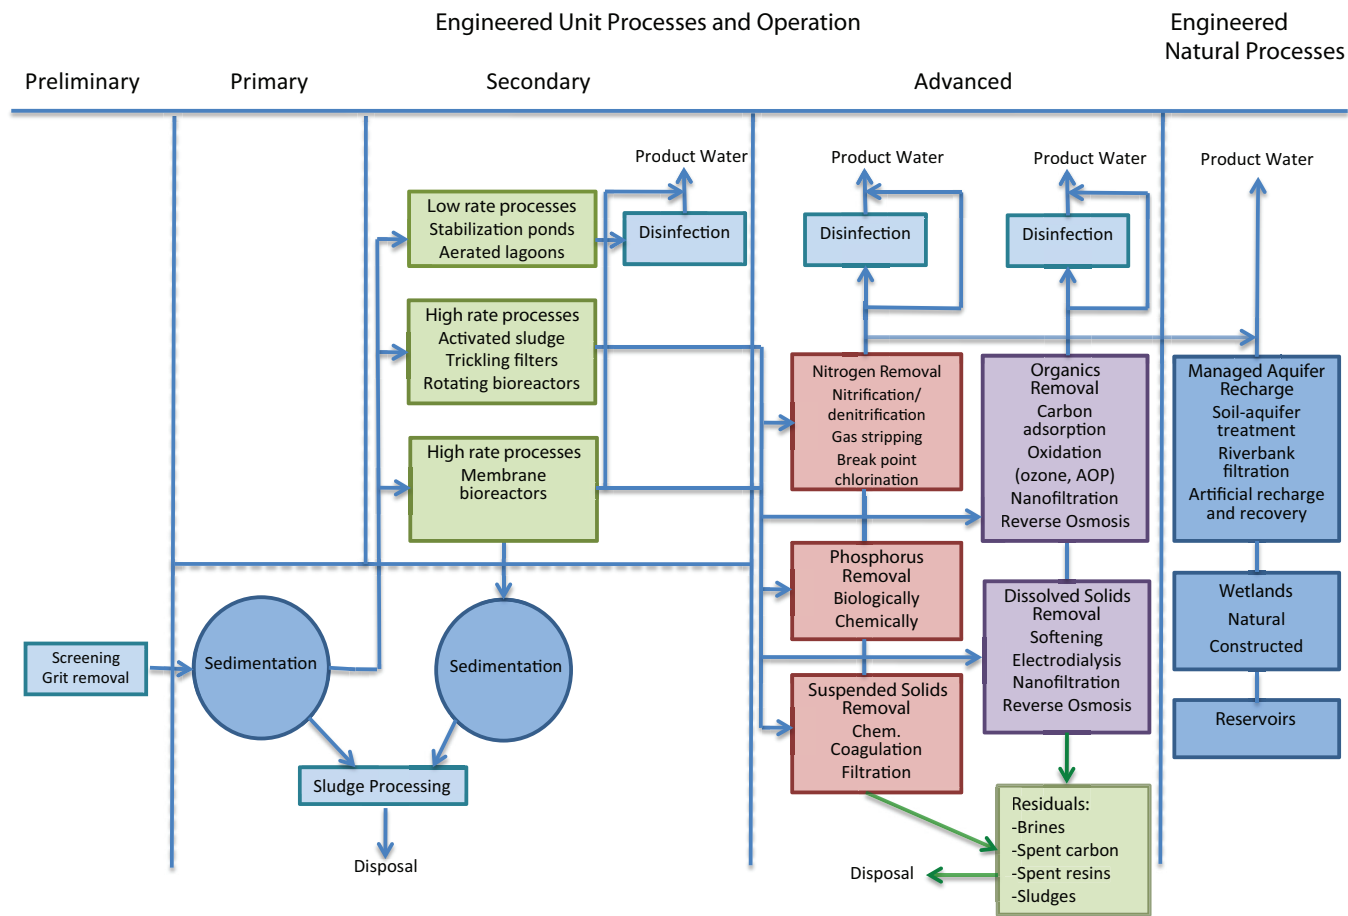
Engineered Unit Processes and Operation

Engineered Natural Processes

Preliminary

Primary

Secondary

Advanced

Product Water

Product Water

Product Water

Product Water

Low rate processes
Stabilization ponds
Aerated lagoons

Disinfection

Disinfection

Disinfection

High rate processes
Activated sludge
Trickling filters
Rotating bioreactors

Nitrogen Removal
Nitrification/ denitrification
Gas stripping
Break point chlorination

Organics Removal
Carbon adsorption
Oxidation (ozone, AOP)
Nanofiltration
Reverse Osmosis

Managed Aquifer Recharge
Soil-aquifer treatment
Riverbank filtration
Artificial recharge and recovery

High rate processes
Membrane bioreactors

Phosphorus Removal
Biologically
Chemically

Dissolved Solids Removal
Softening
Electrodialysis
Nanofiltration
Reverse Osmosis

Wetlands
Natural
Constructed

Screening
Grit removal

Sedimentation

Sedimentation

Suspended Solids Removal
Chem. Coagulation
Filtration

Reservoirs

Sludge Processing

Disposal

Residuals:
-Brines
-Spent carbon
-Spent resins
-Sludges

Disposal